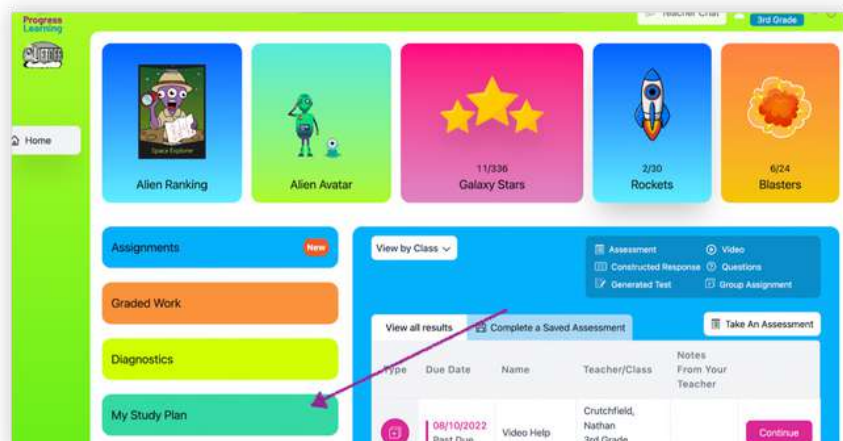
Progress Learning

Teacher Chat

3rd Grade

Home

Space Explorer

Alien Ranking

Alien Avatar

11/336

Galaxy Stars

2/30

Rockets

6/24

Blasters

Assignments

New

Graded Work

Diagnostics

My Study Plan

View by Class

Assessment

Video

Constructed Response

Questions

Generated Test

Group Assignment

View all results

Complete a Saved Assessment

Take An Assessment

| Type | Due Date | Name | Teacher/Class | Notes From Your Teacher | |
|---|---|---|---|---|---|
| | 08/10/2022 Past Due | Video Help | Crutchfield, Nathan 3rd Grade | | Continue |